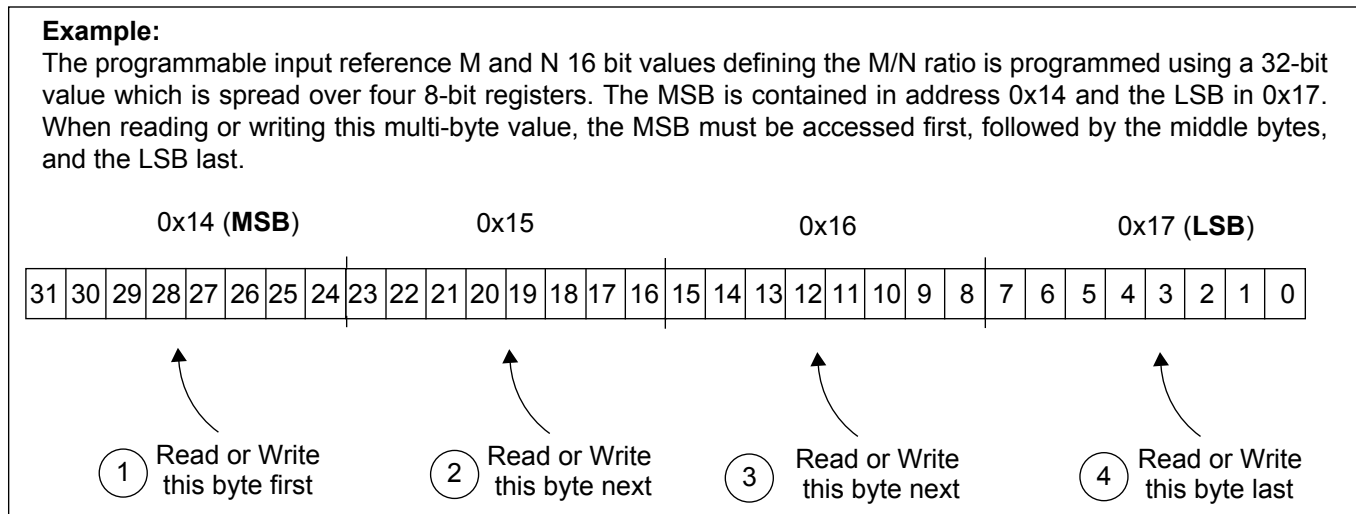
**Example:**
The programmable input reference M and N 16 bit values defining the M/N ratio is programmed using a 32-bit value which is spread over four 8-bit registers. The MSB is contained in address 0x14 and the LSB in 0x17. When reading or writing this multi-byte value, the MSB must be accessed first, followed by the middle bytes, and the LSB last.

0x14 (**MSB**) 0x15 0x16 0x17 (**LSB**)

| 31 | 30 | 29 | 28 | 27 | 26 | 25 | 24 | 23 | 22 | 21 | 20 | 19 | 18 | 17 | 16 | 15 | 14 | 13 | 12 | 11 | 10 | 9 | 8 | 7 | 6 | 5 | 4 | 3 | 2 | 1 | 0 |
|---|---|---|---|---|---|---|---|---|---|---|---|---|---|---|---|---|---|---|---|---|---|---|---|---|---|---|---|---|---|---|---|

1 Read or Write this byte first

2 Read or Write this byte next

3 Read or Write this byte next

4 Read or Write this byte last